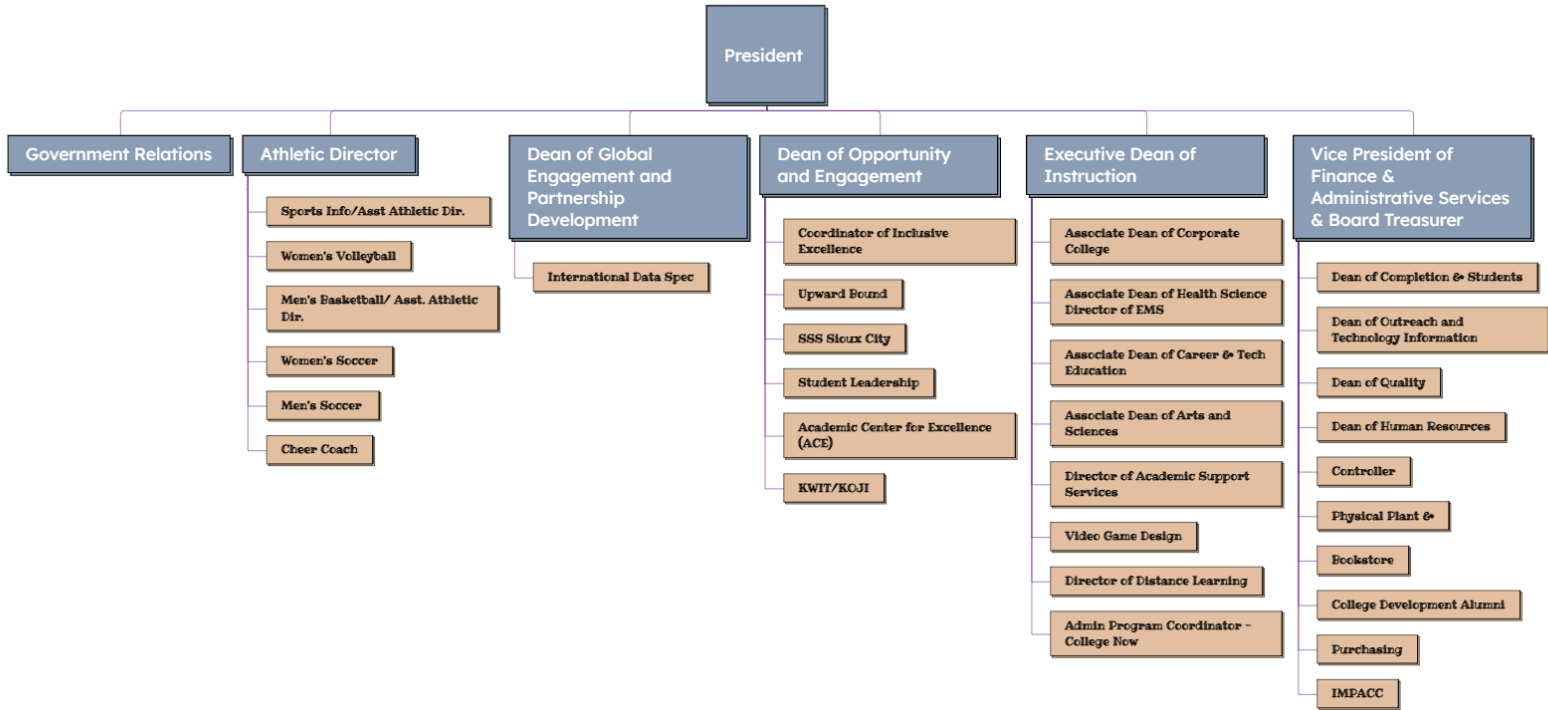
President

Government Relations

Athletic Director

Sports Info/Asst Athletic Dir.

Women's Volleyball

Men's Basketball/ Asst. Athletic Dir.

Women's Soccer

Men's Soccer

Cheer Coach

Dean of Global Engagement and Partnership Development

International Data Spec

Dean of Opportunity and Engagement

Coordinator of Inclusive Excellence

Upward Bound

SSS Sioux City

Student Leadership

Academic Center for Excellence (ACE)

KWIT/KOJI

Executive Dean of Instruction

Associate Dean of Corporate College

Associate Dean of Health Science Director of EMS

Associate Dean of Career & Tech Education

Associate Dean of Arts and Sciences

Director of Academic Support Services

Video Game Design

Director of Distance Learning

Admin Program Coordinator - College Now

Vice President of Finance & Administrative Services & Board Treasurer

Dean of Completion & Students

Dean of Outreach and Technology Information

Dean of Quality

Dean of Human Resources

Controller

Physical Plant &

Bookstore

College Development Alumni

Purchasing

IMPACC